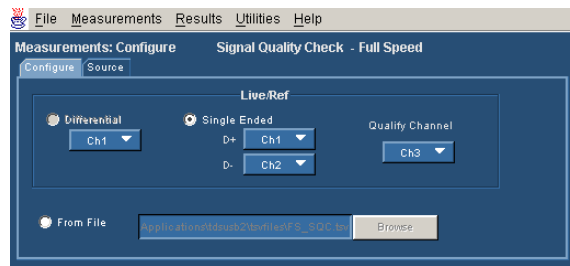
File Measurements Results Utilities Help

Measurements: Configure Signal Quality Check - Full Speed

Configure Source

Live/Ref

Differential

Ch1

Single Ended

D+ Ch1

D- Ch2

Qualify Channel

Ch3

From File

Applications\tdsusb2\tsvfiles\FS_SQC.tsv

Browse